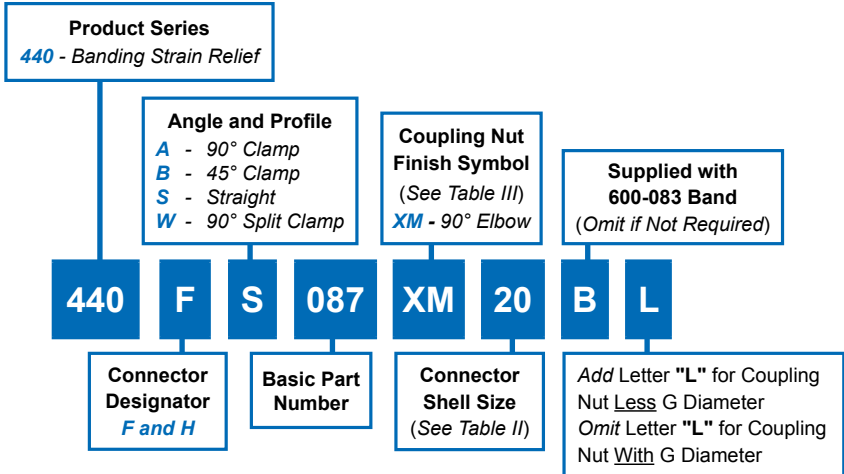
Product Series
440 - Banding Strain Relief

Angle and Profile
A - 90° Clamp
B - 45° Clamp
S - Straight
W - 90° Split Clamp

Coupling Nut Finish Symbol
(See Table III)
XM - 90° Elbow

Supplied with 600-083 Band
(Omit if Not Required)

440 F S 087 XM 20 B L

Connector Designator
F and H

Basic Part Number

Connector Shell Size
(See Table II)

Add Letter "L" for Coupling Nut Less G Diameter
Omit Letter "L" for Coupling Nut With G Diameter